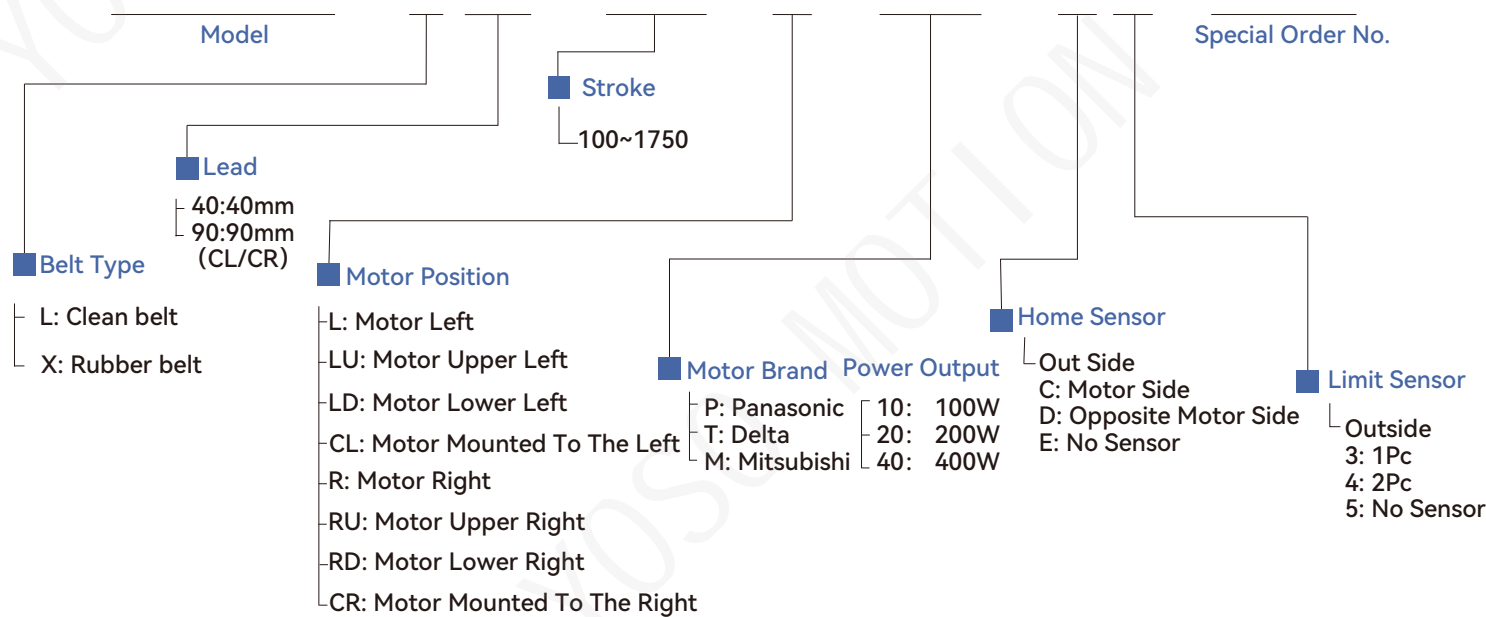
Model

Special Order No.

Stroke

100~1750

Lead

40:40mm
90:90mm
(CL/CR)

Belt Type

L: Clean belt
X: Rubber belt

Motor Position

L: Motor Left
LU: Motor Upper Left
LD: Motor Lower Left
CL: Motor Mounted To The Left
R: Motor Right
RU: Motor Upper Right
RD: Motor Lower Right
CR: Motor Mounted To The Right

Motor Brand

P: Panasonic
T: Delta
M: Mitsubishi

Power Output

10: 100W
20: 200W
40: 400W

Home Sensor

Out Side
C: Motor Side
D: Opposite Motor Side
E: No Sensor

Limit Sensor

Outside
3: 1Pc
4: 2Pc
5: No Sensor

YOSO MOTION